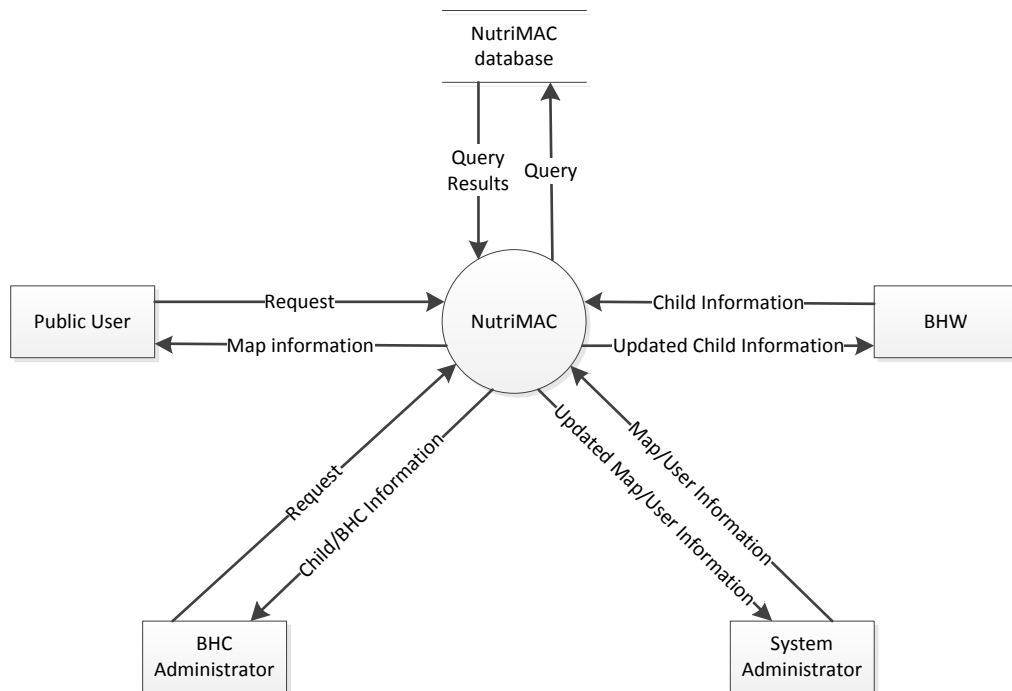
NutriMAC database

Query Results

Query

Public User

Request

Map information

NutriMAC

Child Information

Updated Child Information

BHW

Request

Child/BHC Information

Updated Map/User Information

Map/User Information

BHC Administrator

System Administrator